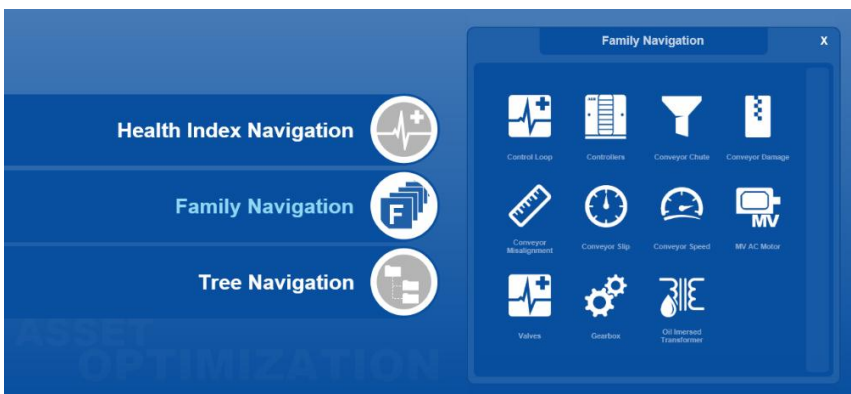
Health Index Navigation

Family Navigation

Tree Navigation

ASSET
OPTIMIZATION

Family Navigation

X

Control Loop

Controllers

Conveyor Chute

Conveyor Damage

Conveyor Misalignment

Conveyor Slip

Conveyor Speed

MV

MV AC Motor

Valves

Gearbox

Oil Imersed Transformer